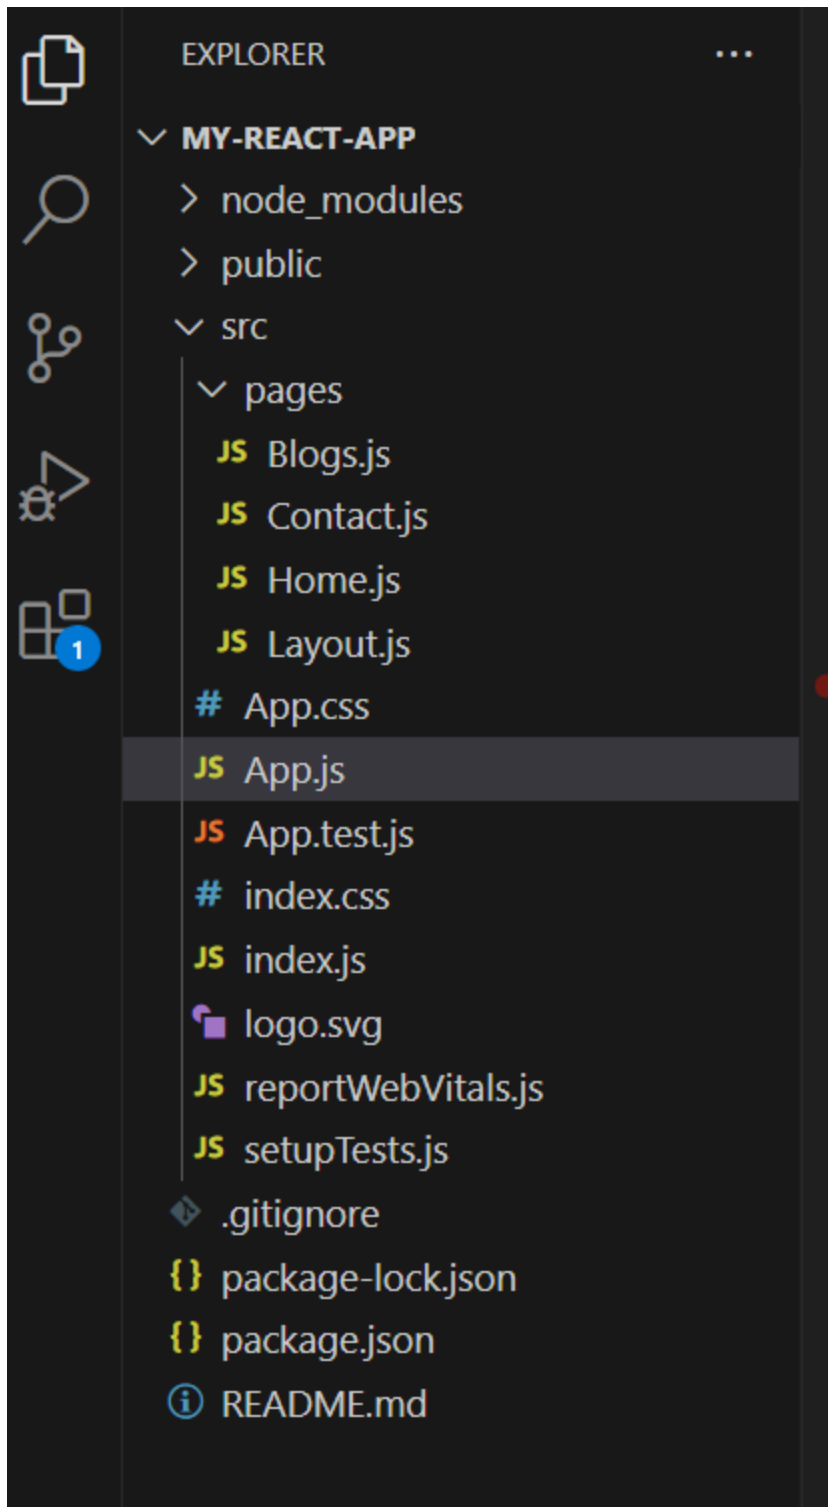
EXPLORER ...

MY-REACT-APP
node_modules
public
src
pages
JS Blogs.js
JS Contact.js
JS Home.js
JS Layout.js
# App.css
JS App.js
JS App.test.js
# index.css
JS index.js
logo.svg
JS reportWebVitals.js
JS setupTests.js
.gitignore
{} package-lock.json
{} package.json
README.md

1